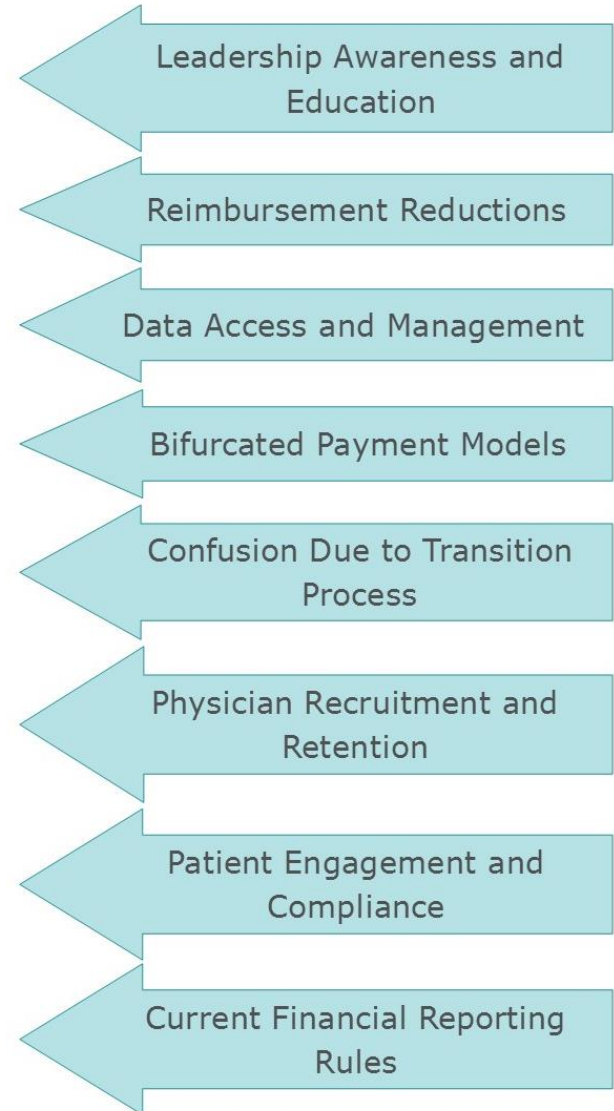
Leadership Awareness and Education

Reimbursement Reductions

Data Access and Management

Bifurcated Payment Models

Confusion Due to Transition Process

Physician Recruitment and Retention

Patient Engagement and Compliance

Current Financial Reporting Rules